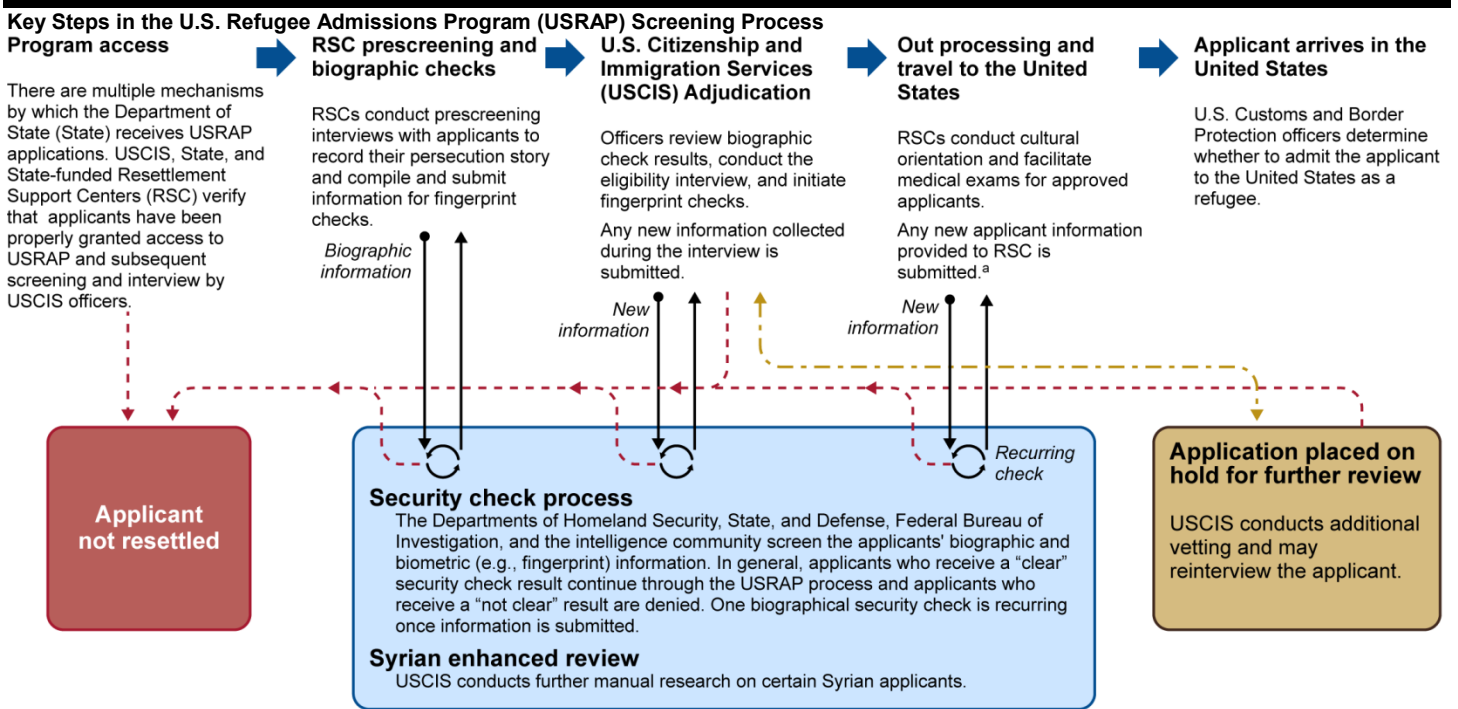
Key Steps in the U.S. Refugee Admissions Program (USRAP) Screening Process

Program access

There are multiple mechanisms by which the Department of State (State) receives USRAP applications. USCIS, State, and State-funded Resettlement Support Centers (RSC) verify that applicants have been properly granted access to USRAP and subsequent screening and interview by USCIS officers.

RSC prescreening and biographic checks

RSCs conduct prescreening interviews with applicants to record their persecution story and compile and submit information for fingerprint checks.

Biographic information

U.S. Citizenship and Immigration Services (USCIS) Adjudication

Officers review biographic check results, conduct the eligibility interview, and initiate fingerprint checks.

Any new information collected during the interview is submitted.

New information

Out processing and travel to the United States

RSCs conduct cultural orientation and facilitate medical exams for approved applicants.

Any new applicant information provided to RSC is submitted.$^a$

New information

Applicant arrives in the United States

U.S. Customs and Border Protection officers determine whether to admit the applicant to the United States as a refugee.

Recurring check

Applicant not resettled

Security check process

The Departments of Homeland Security, State, and Defense, Federal Bureau of Investigation, and the intelligence community screen the applicants' biographic and biometric (e.g., fingerprint) information. In general, applicants who receive a "clear" security check result continue through the USRAP process and applicants who receive a "not clear" result are denied. One biographical security check is recurring once information is submitted.

Syrian enhanced review

USCIS conducts further manual research on certain Syrian applicants.

Application placed on hold for further review

USCIS conducts additional vetting and may reinterview the applicant.